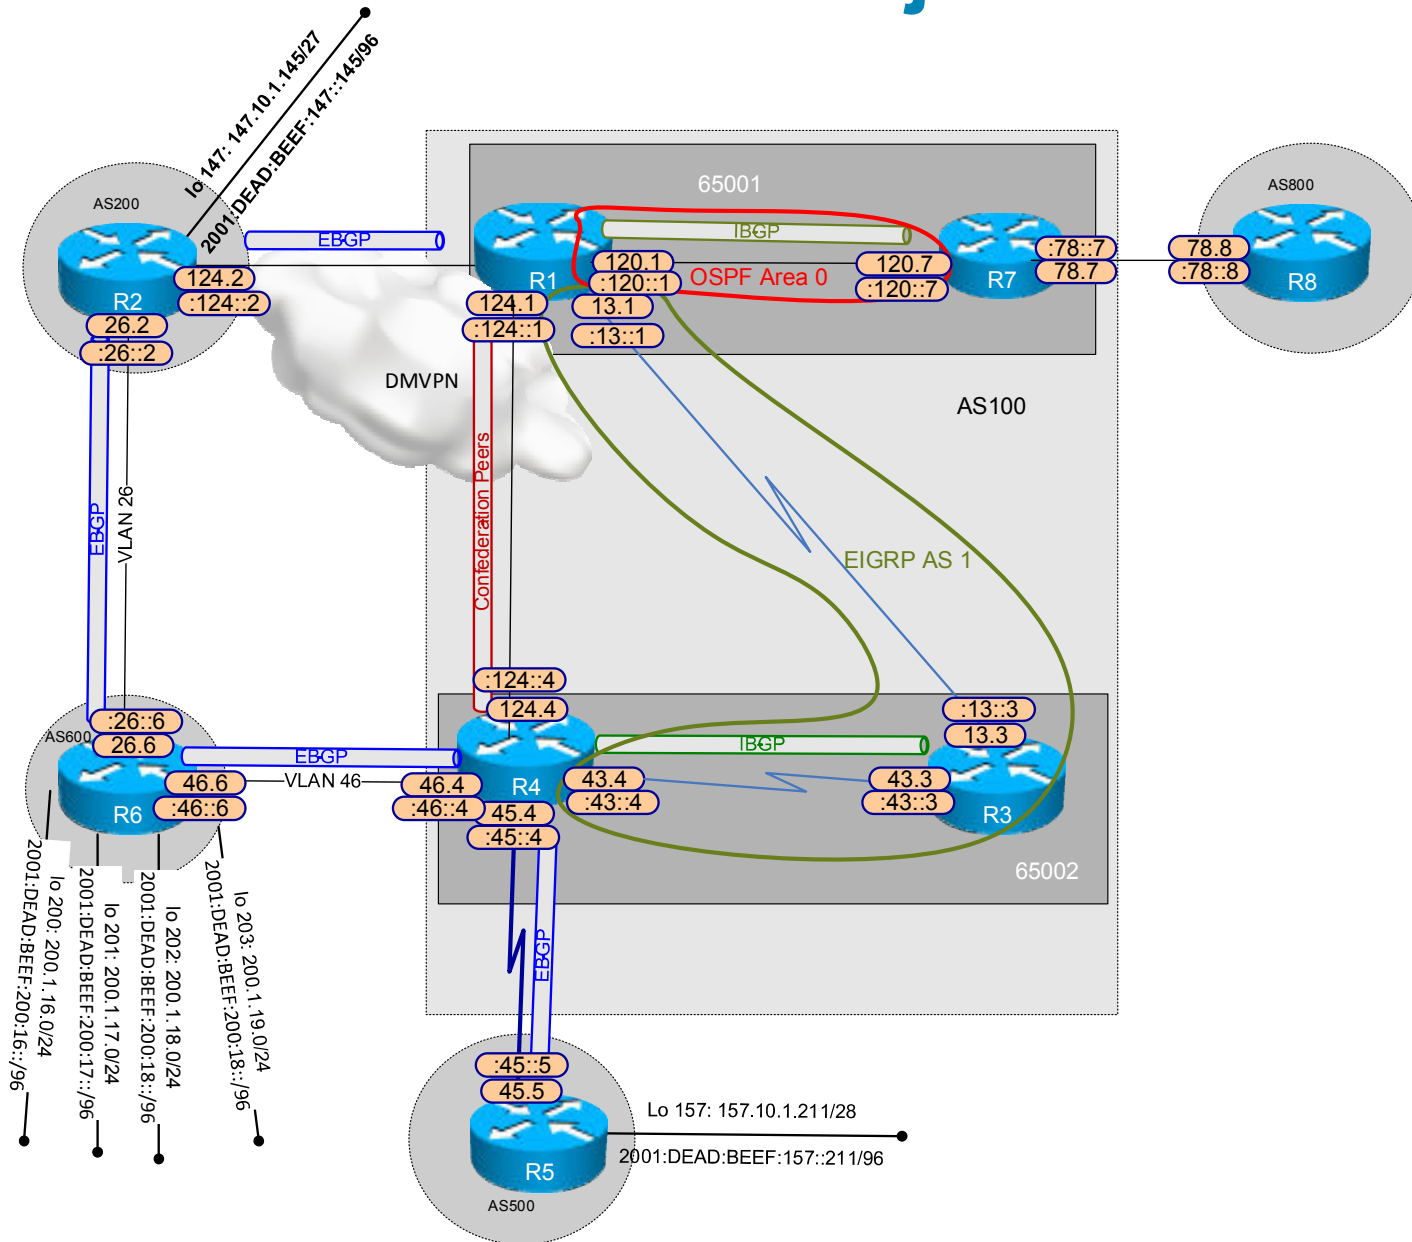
lo 147: 147.10.1.145/27
2001:DEAD:BEEF:147::145/96

AS200
R2
124.2
:124::2
26.2
:26::2
EBGP

65001
IBGP
R1
120.1
:120::1
OSPF Area 0
120.7
:120::7
R7
:78::7
78.7
124.1
:124::1
13.1
:13::1

AS800
78.8
:78::8
R8

DMVPN
AS100
Confederation Peers
EIGRP AS 1
EBGP
VLAN 26

:124::4
124.4
:13::3
13.3
:26::6
26.6
AS600
EBGP
IBGP
R6
46.6
:46::6
VLAN 46
46.4
:46::4
R4
45.4
:45::4
43.4
:43::4
43.3
:43::3
R3
65002

2001:DEAD:BEEF:200:16::/96
lo 200: 200.1.16.0/24
2001:DEAD:BEEF:200:17::/96
lo 201: 200.1.17.0/24
2001:DEAD:BEEF:200:18::/96
lo 202: 200.1.18.0/24
2001:DEAD:BEEF:200:18::/96
lo 203: 200.1.19.0/24

EBGP
:45::5
45.5
R5
AS500
Lo 157: 157.10.1.211/28
2001:DEAD:BEEF:157::211/96